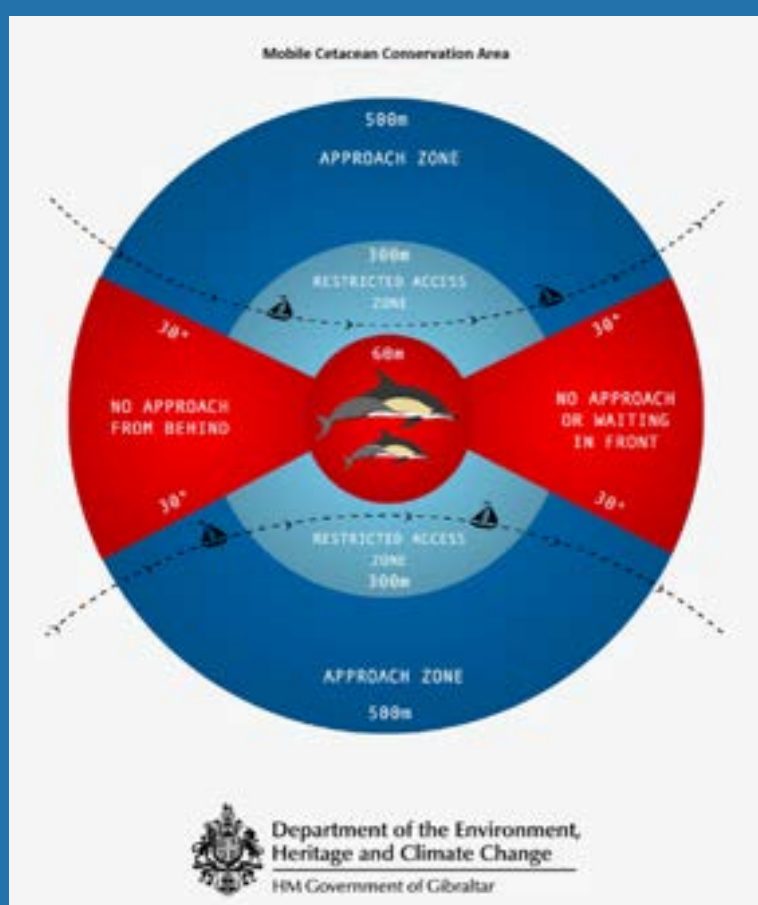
Mobile Cetacean Conservation Area

500m

APPROACH ZONE

300m

RESTRICTED ACCESS ZONE

30°

30°

60m

NO APPROACH FROM BEHIND

NO APPROACH OR WAITING IN FRONT

30°

30°

RESTRICTED ACCESS ZONE

300m

APPROACH ZONE

500m

Department of the Environment, Heritage and Climate Change

HM Government of Gibraltar